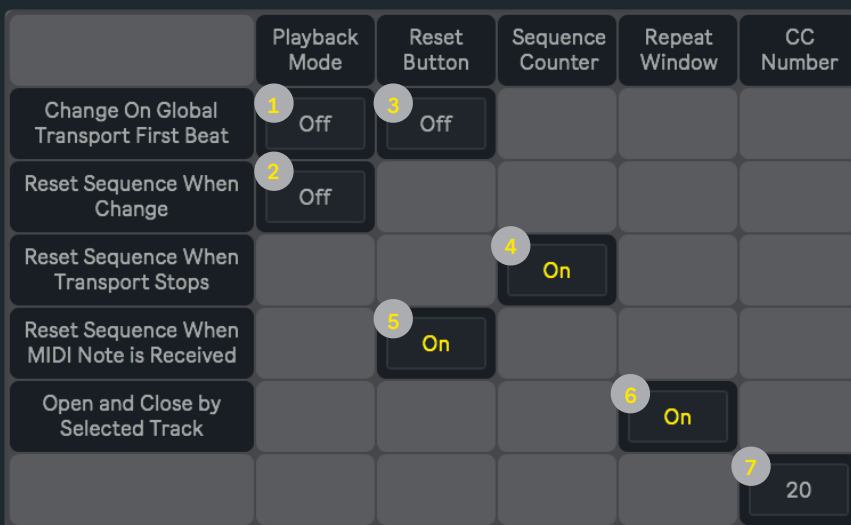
|  | Playback Mode | Reset Button | Sequence Counter | Repeat Window | CC Number |
|---|---|---|---|---|---|
| Change On Global Transport First Beat | 1 Off | 3 Off |  |  |  |
| Reset Sequence When Change | 2 Off |  |  |  |  |
| Reset Sequence When Transport Stops |  |  | 4 On |  |  |
| Reset Sequence When MIDI Note is Received |  | 5 On |  |  |  |
| Open and Close by Selected Track |  |  |  | 6 On |  |
|  |  |  |  |  | 7 20 |